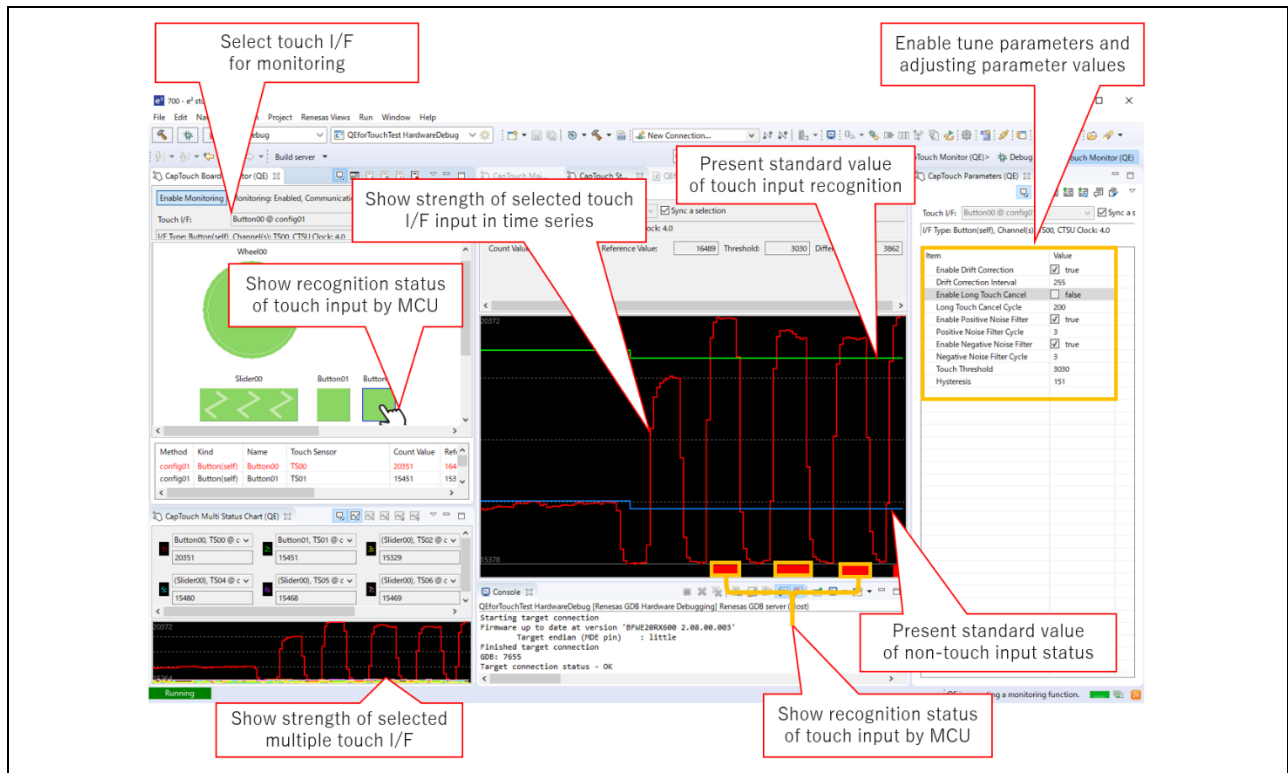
Select touch I/F for monitoring

Enable tune parameters and adjusting parameter values

700 - e² st

File Edit Na Project Renesas Views Run Window Help

ebug

QEforTouchTest HardwareDebug

New Connection...

Build server

CapTouch Board Monitor (QE)

Enable Monitoring

Monitoring: Enabled, Communicatio

Touch I/F: Button00 @ config01

I/F Type: Button(self), Channel(s): TS00, CTSU Clock: 4.0

Wheel00

Show recognition status of touch input by MCU

Slider00 Button01 Button

CapTouch Mai

CapTouch St

Show strength of selected touch I/F input in time series

Present standard value of touch input recognition

Sync a selection

lock: 4.0

Count Valu

Reference Value: 16489 Threshold: 3030 Differ 3862

20372

15378

Touch Monitor (QE)> Debug Touch Monitor (QE)

CapTouch Parameters (QE)

Touch I/F: Button00 @ config0 Sync a s

I/F Type: Button(self), Channel(s): TS00, CTSU Clock: 4.0

| Item | Value |
|---|---|
| Enable Drift Correction | true |
| Drift Correction Interval | 255 |
| Enable Long Touch Cancel | false |
| Long Touch Cancel Cycle | 200 |
| Enable Positive Noise Filter | true |
| Positive Noise Filter Cycle | 3 |
| Enable Negative Noise Filter | true |
| Negative Noise Filter Cycle | 3 |
| Touch Threshold | 3030 |
| Hysteresis | 151 |

| Method | Kind | Name | Touch Sensor | Count Value | Ref |
|---|---|---|---|---|---|
| config01 | Button(self) | Button00 | TS00 | 20351 | 164 |
| config01 | Button(self) | Button01 | TS01 | 15451 | 153 |

CapTouch Multi Status Chart (QE)

Button00, TS00 @ c 20351
Button01, TS01 @ c 15451
(Slider00), TS02 @ c 15329
(Slider00), TS04 @ c 15480
(Slider00), TS05 @ c 15468
(Slider00), TS06 @ c 15469

20372

Console

QEforTouchTest HardwareDebug [Renesas GDB Hardware Debugging] Renesas GDB server (Host)
Starting target connection
Firmware up to date at version 'BFWE20RX600 2.08.00.003'
Target endian (MDE pin) : little
Finished target connection
GDB: 7655
Target connection status - OK

Present standard value of non-touch input status

Running

QE is running a monitoring function.

Show strength of selected multiple touch I/F

Show recognition status of touch input by MCU